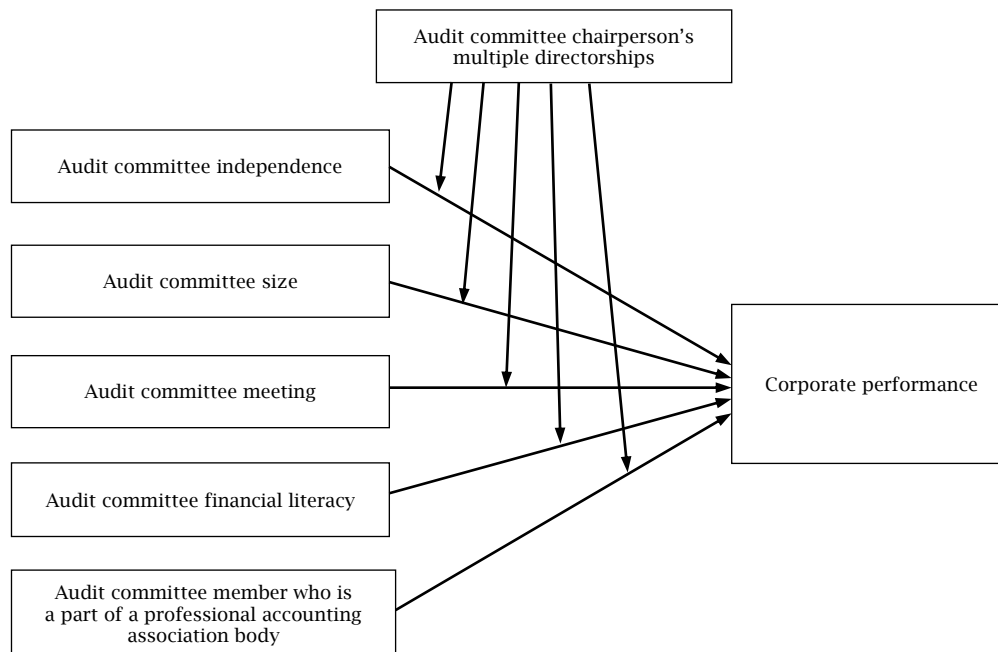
Audit committee chairperson's multiple directorships

Audit committee independence

Audit committee size

Audit committee meeting

Audit committee financial literacy

Audit committee member who is a part of a professional accounting association body

Corporate performance